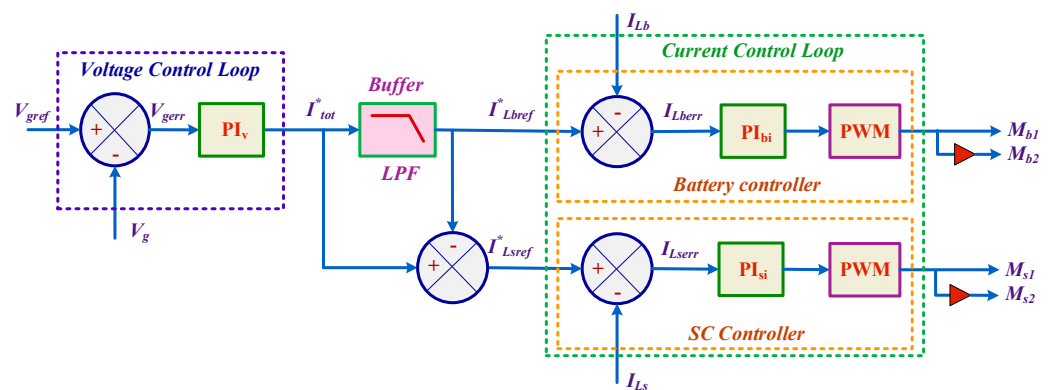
$I_{Lb}$

Voltage Control Loop

Current Control Loop

$V_{gref}$

+

-

$V_{gerr}$

$PI_v$

$I^*_{tot}$

Buffer

LPF

$I^*_{Lbref}$

+

-

$I_{Lberr}$

$PI_{bi}$

PWM

$M_{b1}$

$M_{b2}$

Battery controller

$V_g$

-

+

$I^*_{Lsref}$

+

-

$I_{Lserr}$

$PI_{si}$

PWM

$M_{s1}$

$M_{s2}$

SC Controller

$I_{Ls}$